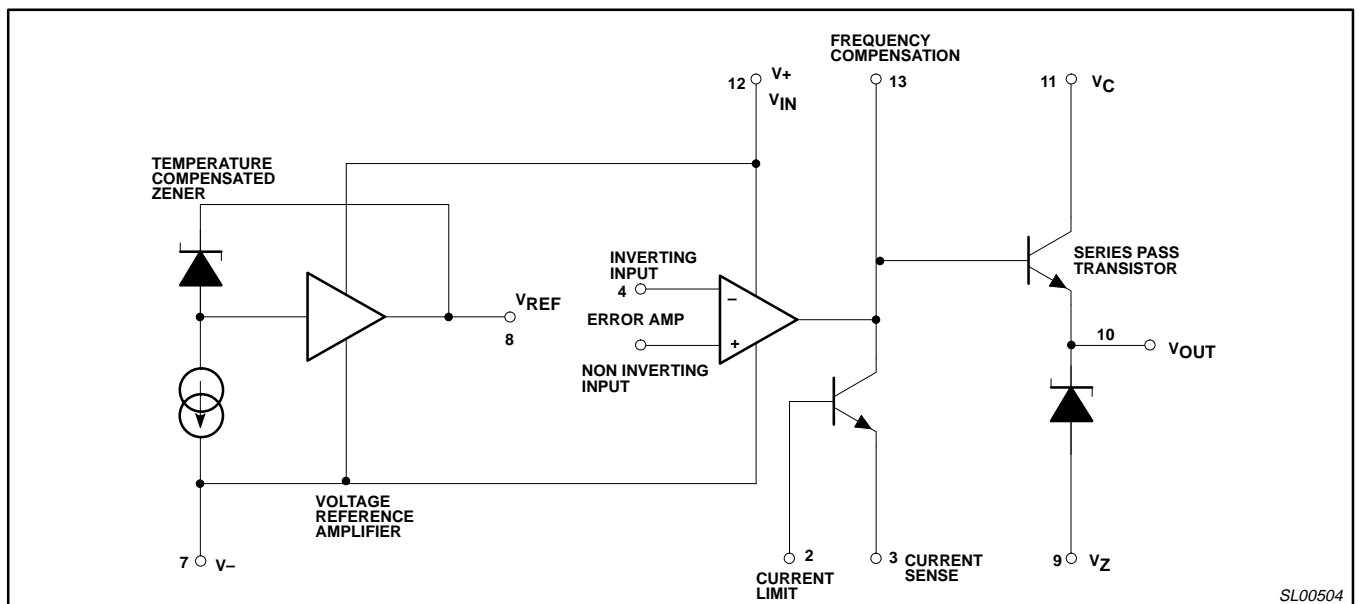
FREQUENCY COMPENSATION

12 V+ $V_{IN}$

13

11 $V_C$

TEMPERATURE COMPENSATED ZENER

INVERTING INPUT

4

–

ERROR AMP

+

NON INVERTING INPUT

$V_{REF}$

8

SERIES PASS TRANSISTOR

10 $V_{OUT}$

VOLTAGE REFERENCE AMPLIFIER

7 V–

2

CURRENT LIMIT

3 CURRENT SENSE

9 $V_Z$

SL00504